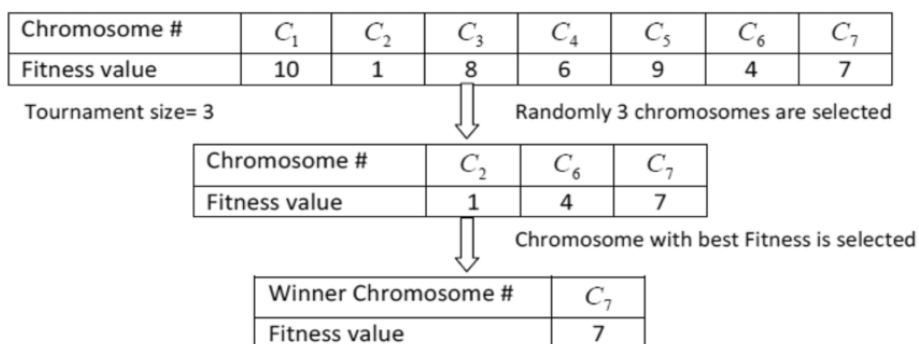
| Chromosome # | $C_1$ | $C_2$ | $C_3$ | $C_4$ | $C_5$ | $C_6$ | $C_7$ |
|---|---|---|---|---|---|---|---|
| Fitness value | 10 | 1 | 8 | 6 | 9 | 4 | 7 |

Tournament size= 3

Randomly 3 chromosomes are selected

| Chromosome # | $C_2$ | $C_6$ | $C_7$ |
|---|---|---|---|
| Fitness value | 1 | 4 | 7 |

Chromosome with best Fitness is selected

| Winner Chromosome # | $C_7$ |
|---|---|
| Fitness value | 7 |